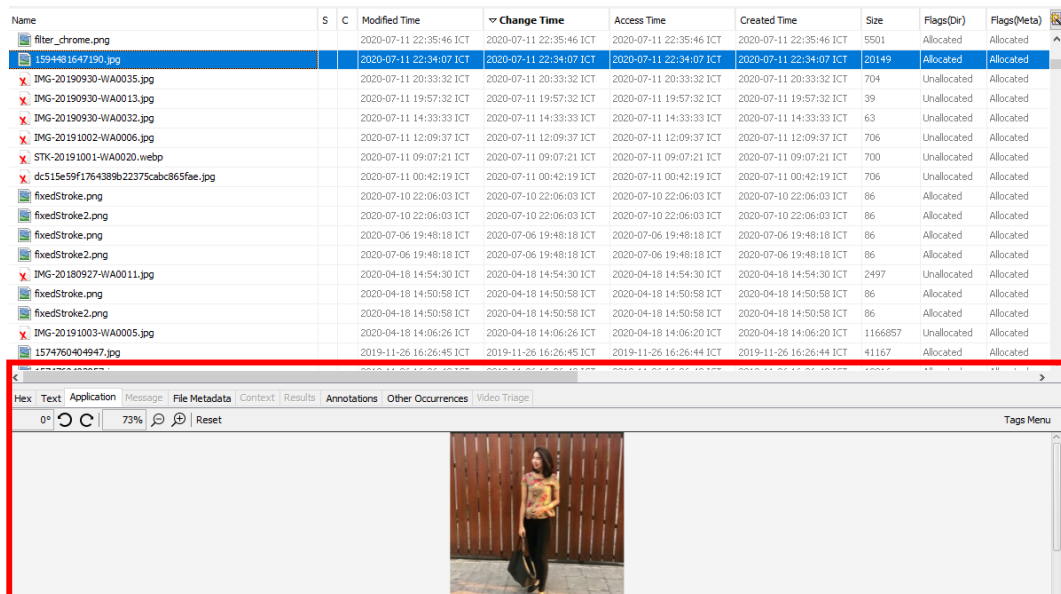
| Name | S | C | Modified Time | ▽ Change Time | Access Time | Created Time | Size | Flags(Dir) | Flags(Meta) |
|---|---|---|---|---|---|---|---|---|---|
| filter_chrome.png | | | 2020-07-11 22:35:46 ICT | 2020-07-11 22:35:46 ICT | 2020-07-11 22:35:46 ICT | 2020-07-11 22:35:46 ICT | 5501 | Allocated | Allocated |
| 1594481647190.jpg | | | 2020-07-11 22:34:07 ICT | 2020-07-11 22:34:07 ICT | 2020-07-11 22:34:07 ICT | 2020-07-11 22:34:07 ICT | 20149 | Allocated | Allocated |
| IMG-20190930-WA0035.jpg | | | 2020-07-11 20:33:32 ICT | 2020-07-11 20:33:32 ICT | 2020-07-11 20:33:32 ICT | 2020-07-11 20:33:32 ICT | 704 | Unallocated | Allocated |
| IMG-20190930-WA0013.jpg | | | 2020-07-11 19:57:32 ICT | 2020-07-11 19:57:32 ICT | 2020-07-11 19:57:32 ICT | 2020-07-11 19:57:32 ICT | 39 | Unallocated | Allocated |
| IMG-20190930-WA0032.jpg | | | 2020-07-11 14:33:33 ICT | 2020-07-11 14:33:33 ICT | 2020-07-11 14:33:33 ICT | 2020-07-11 14:33:33 ICT | 63 | Unallocated | Allocated |
| IMG-20191002-WA0006.jpg | | | 2020-07-11 12:09:37 ICT | 2020-07-11 12:09:37 ICT | 2020-07-11 12:09:37 ICT | 2020-07-11 12:09:37 ICT | 706 | Unallocated | Allocated |
| STK-20191001-WA0020.webp | | | 2020-07-11 09:07:21 ICT | 2020-07-11 09:07:21 ICT | 2020-07-11 09:07:21 ICT | 2020-07-11 09:07:21 ICT | 700 | Unallocated | Allocated |
| dc515e59f1764389b22375cabc865fae.jpg | | | 2020-07-11 00:42:19 ICT | 2020-07-11 00:42:19 ICT | 2020-07-11 00:42:19 ICT | 2020-07-11 00:42:19 ICT | 706 | Unallocated | Allocated |
| fixedStroke.png | | | 2020-07-10 22:06:03 ICT | 2020-07-10 22:06:03 ICT | 2020-07-10 22:06:03 ICT | 2020-07-10 22:06:03 ICT | 86 | Allocated | Allocated |
| fixedStroke2.png | | | 2020-07-10 22:06:03 ICT | 2020-07-10 22:06:03 ICT | 2020-07-10 22:06:03 ICT | 2020-07-10 22:06:03 ICT | 86 | Allocated | Allocated |
| fixedStroke.png | | | 2020-07-06 19:48:18 ICT | 2020-07-06 19:48:18 ICT | 2020-07-06 19:48:18 ICT | 2020-07-06 19:48:18 ICT | 86 | Allocated | Allocated |
| fixedStroke2.png | | | 2020-07-06 19:48:18 ICT | 2020-07-06 19:48:18 ICT | 2020-07-06 19:48:18 ICT | 2020-07-06 19:48:18 ICT | 86 | Allocated | Allocated |
| IMG-20180927-WA0011.jpg | | | 2020-04-18 14:54:30 ICT | 2020-04-18 14:54:30 ICT | 2020-04-18 14:54:30 ICT | 2020-04-18 14:54:30 ICT | 2497 | Unallocated | Allocated |
| fixedStroke.png | | | 2020-04-18 14:50:58 ICT | 2020-04-18 14:50:58 ICT | 2020-04-18 14:50:58 ICT | 2020-04-18 14:50:58 ICT | 86 | Allocated | Allocated |
| fixedStroke2.png | | | 2020-04-18 14:50:58 ICT | 2020-04-18 14:50:58 ICT | 2020-04-18 14:50:58 ICT | 2020-04-18 14:50:58 ICT | 86 | Allocated | Allocated |
| IMG-20191003-WA0005.jpg | | | 2020-04-18 14:06:26 ICT | 2020-04-18 14:06:26 ICT | 2020-04-18 14:06:20 ICT | 2020-04-18 14:06:20 ICT | 1166857 | Unallocated | Allocated |
| 1574760404947.jpg | | | 2019-11-26 16:26:45 ICT | 2019-11-26 16:26:45 ICT | 2019-11-26 16:26:44 ICT | 2019-11-26 16:26:44 ICT | 41167 | Allocated | Allocated |

Hex | Text | Application | Message | File Metadata | Context | Results | Annotations | Other Occurrences | Video Triage

0° 73% Reset

Tags Menu